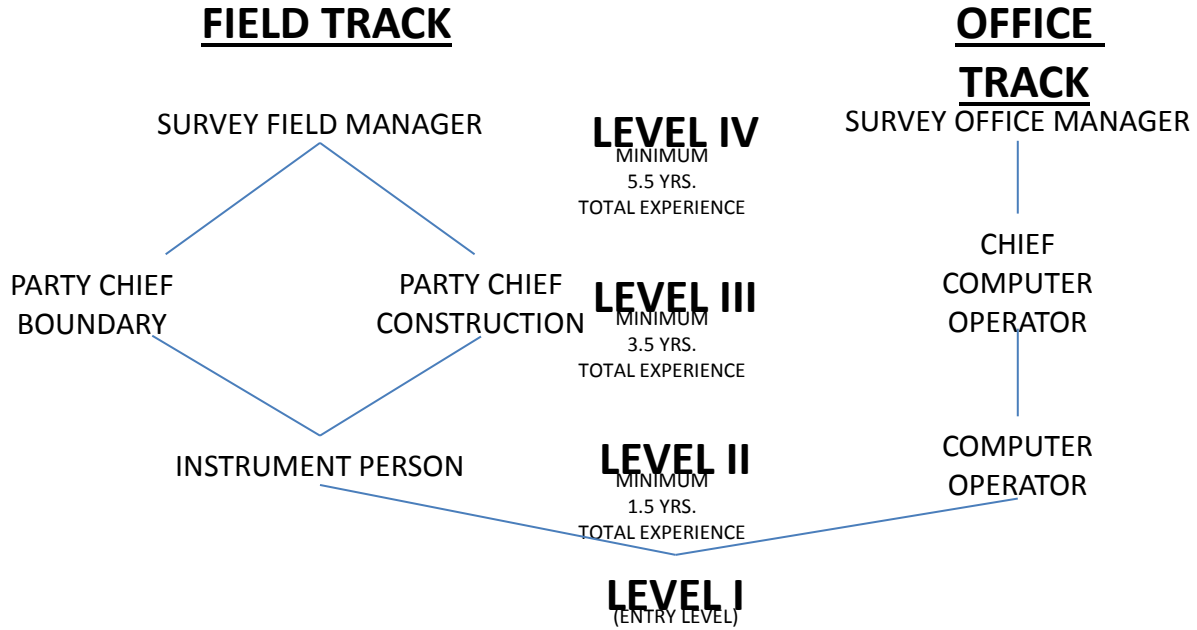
FIELD TRACK

OFFICE TRACK

SURVEY FIELD MANAGER

LEVEL IV
MINIMUM
5.5 YRS.
TOTAL EXPERIENCE

SURVEY OFFICE MANAGER

PARTY CHIEF BOUNDARY

PARTY CHIEF CONSTRUCTION

LEVEL III
MINIMUM
3.5 YRS.
TOTAL EXPERIENCE

CHIEF COMPUTER OPERATOR

INSTRUMENT PERSON

LEVEL II
MINIMUM
1.5 YRS.
TOTAL EXPERIENCE

COMPUTER OPERATOR

LEVEL I
(ENTRY LEVEL)